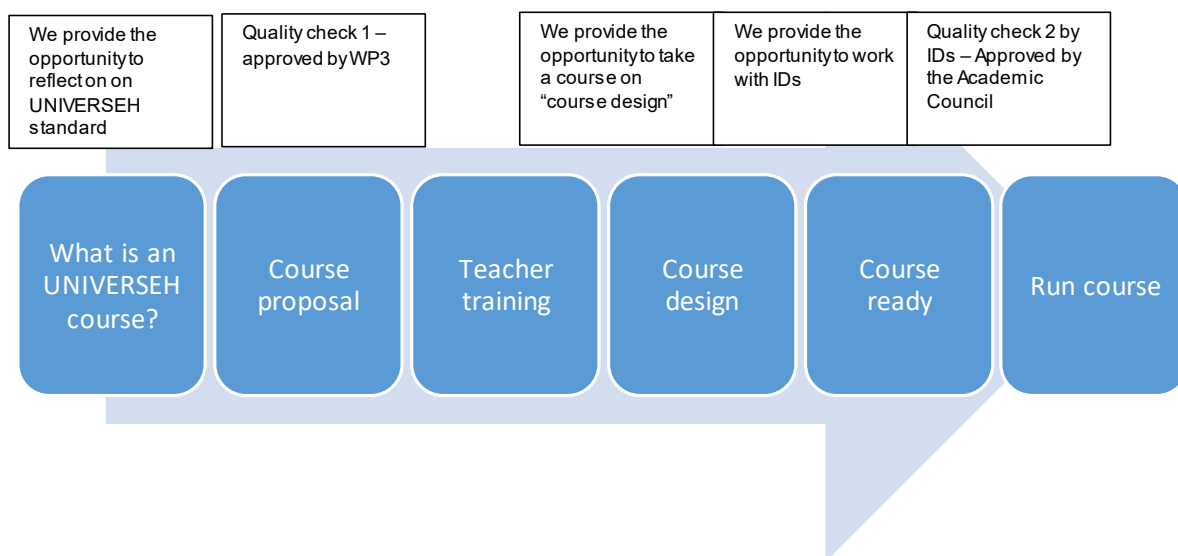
We provide the opportunity to reflect on on UNIVERSEH standard

Quality check 1 – approved by WP3

We provide the opportunity to take a course on "course design"

We provide the opportunity to work with IDs

Quality check 2 by IDs – Approved by the Academic Council

What is an UNIVERSEH course?

Course proposal

Teacher training

Course design

Course ready

Run course